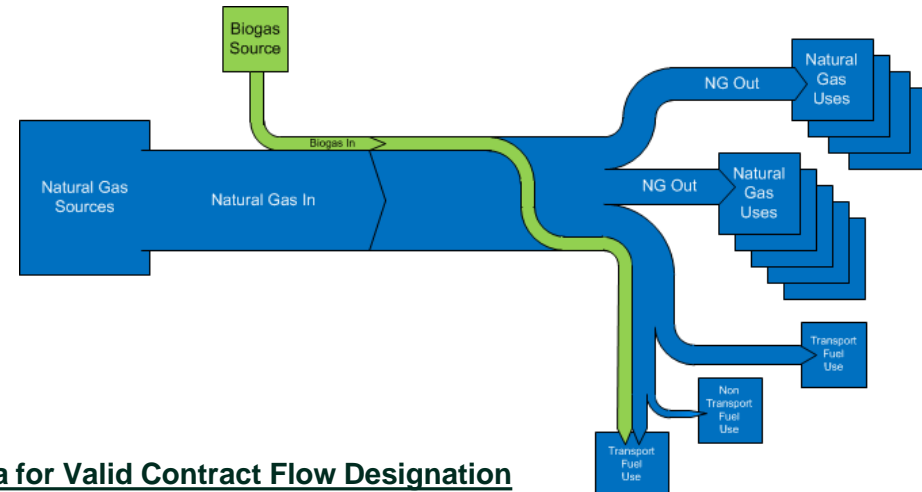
Biogas Source

Natural Gas Sources

Natural Gas In

Biogas In

NG Out

Natural Gas Uses

NG Out

Natural Gas Uses

Transport Fuel Use

Non Transport Fuel Use

Transport Fuel Use

a for Valid Contract Flow Designation